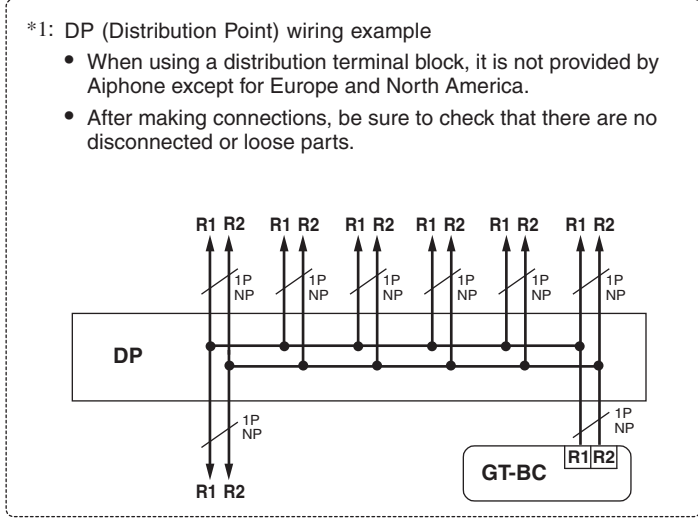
*1: DP (Distribution Point) wiring example

• When using a distribution terminal block, it is not provided by Aiphone except for Europe and North America.

• After making connections, be sure to check that there are no disconnected or loose parts.

R1 R2 R1 R2 R1 R2 R1 R2 R1 R2 R1 R2

1P NP 1P NP 1P NP 1P NP 1P NP 1P NP

DP

1P NP

1P NP

R1 R2

GT-BC

R1 R2